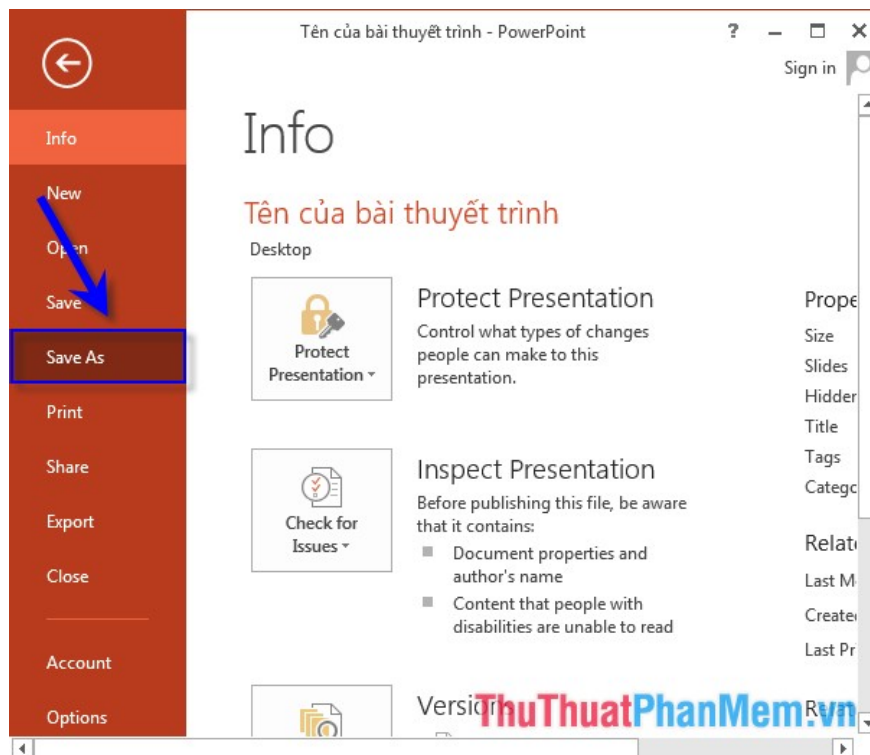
Tên của bài thuyết trình - PowerPoint
?
Sign in

Info
New
Open
Save
Save As
Print
Share
Export
Close
Account
Options

Info

Tên của bài thuyết trình
Desktop

Protect Presentation
Protect Presentation
Control what types of changes people can make to this presentation.

Check for Issues
Inspect Presentation
Before publishing this file, be aware that it contains:
Document properties and author's name
Content that people with disabilities are unable to read

Versio

Prope
Size
Slides
Hidden
Title
Tags
Catego

Relate
Last M
Created
Last Pr

ThuThuatPhanMem.vn